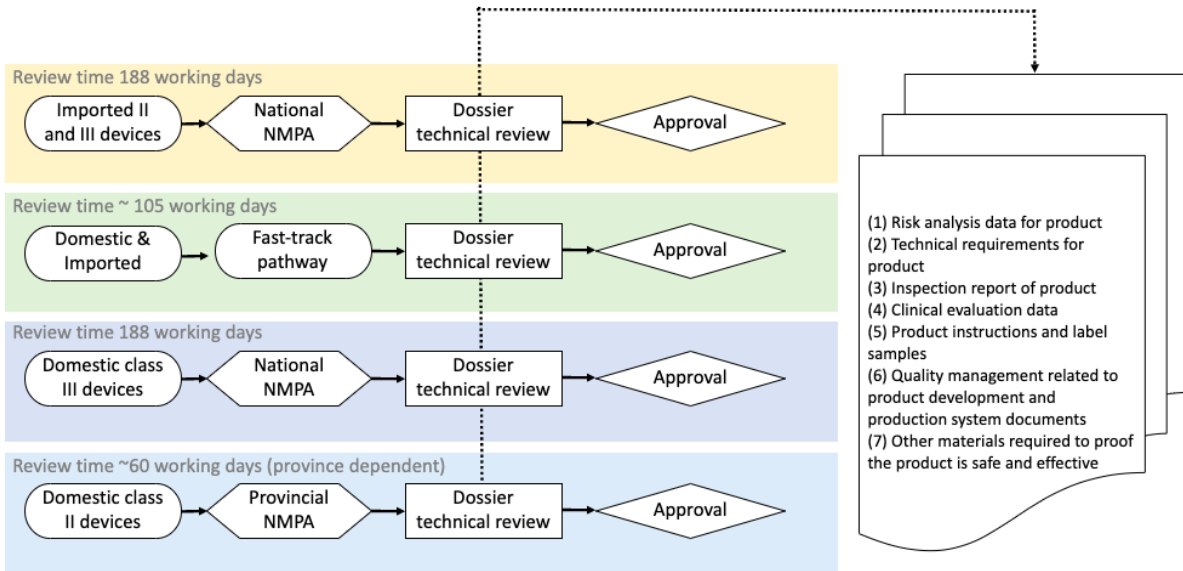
Review time 188 working days

Imported II and III devices

National NMPA

Dossier technical review

Approval

Review time ~ 105 working days

Domestic & Imported

Fast-track pathway

Dossier technical review

Approval

Review time 188 working days

Domestic class III devices

National NMPA

Dossier technical review

Approval

Review time ~60 working days (province dependent)

Domestic class II devices

Provincial NMPA

Dossier technical review

Approval

(1) Risk analysis data for product
(2) Technical requirements for product
(3) Inspection report of product
(4) Clinical evaluation data
(5) Product instructions and label samples
(6) Quality management related to product development and production system documents
(7) Other materials required to proof the product is safe and effective